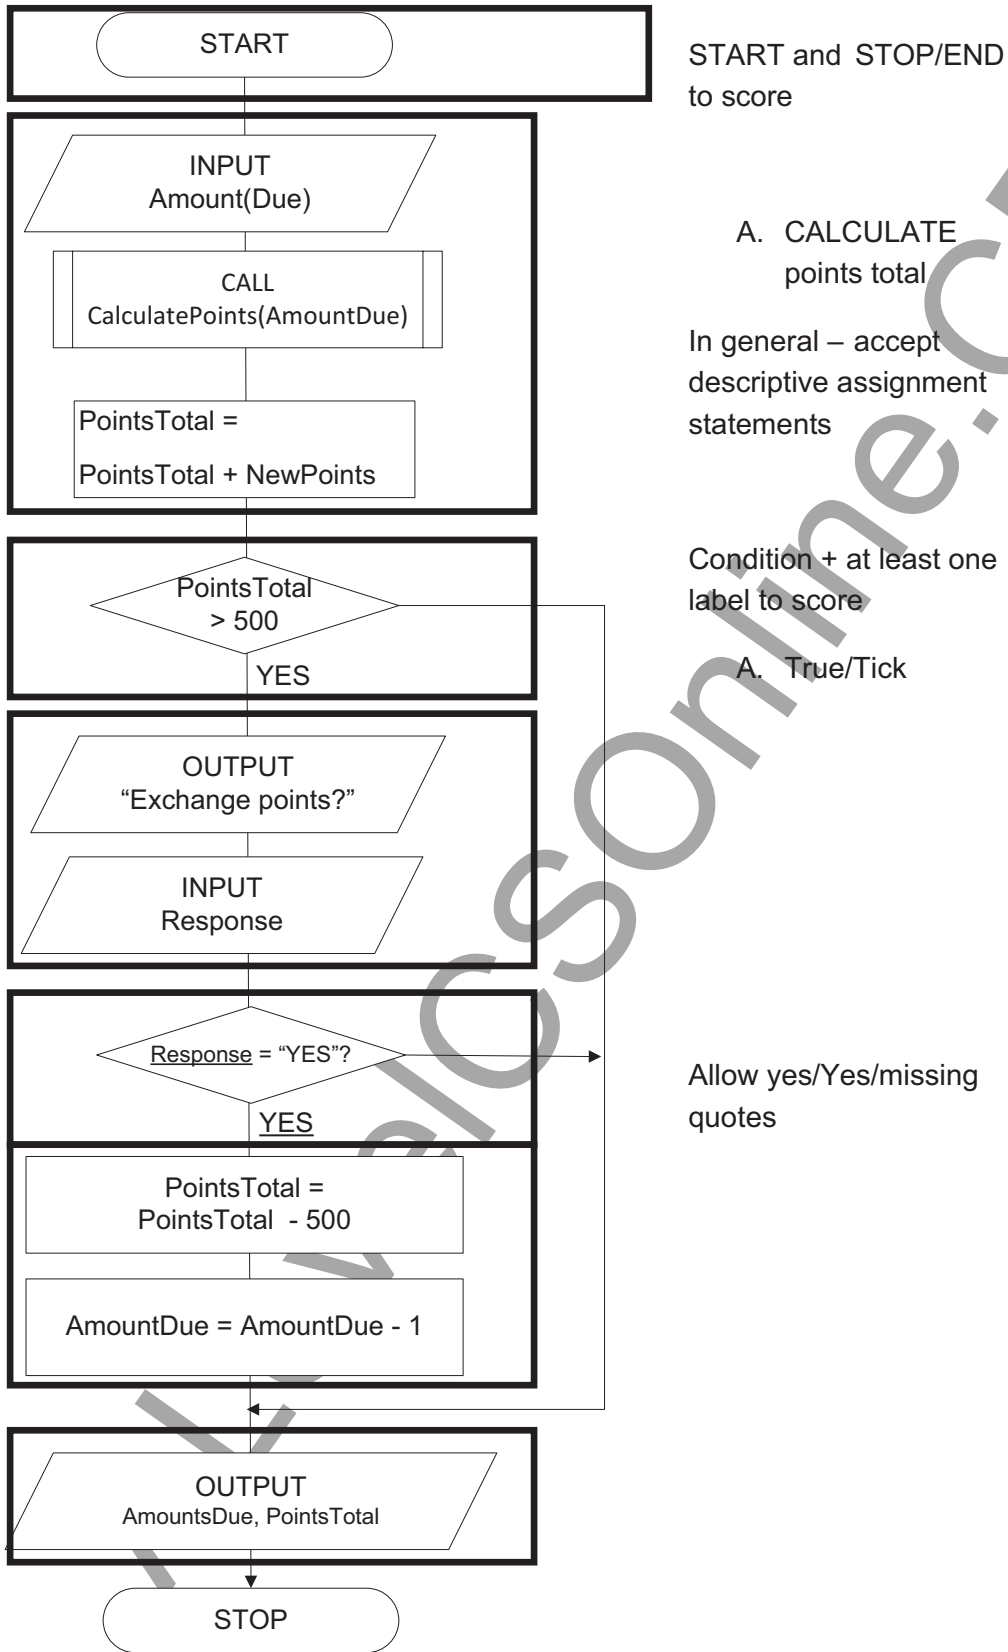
START

INPUT
Amount(Due)

CALL
CalculatePoints(AmountDue)

PointsTotal =
PointsTotal + NewPoints

PointsTotal
> 500

YES

OUTPUT
"Exchange points?"

INPUT
Response

Response = "YES"?

YES

PointsTotal =
PointsTotal - 500

AmountDue = AmountDue - 1

OUTPUT
AmountsDue, PointsTotal

STOP

START and STOP/END to score

A. CALCULATE points total

In general – accept descriptive assignment statements

Condition + at least one label to score

A. True/Tick

Allow yes/Yes/missing quotes